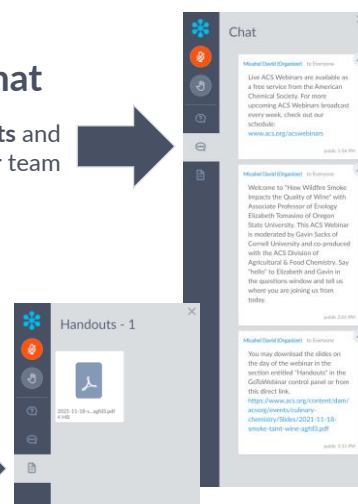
hat

ts and
r team

Chat

Micahel David (Organizer) to Everyone

Live ACS Webinars are available as a free service from the American Chemical Society. For more upcoming ACS Webinars broadcast every week, check out our schedule: www.acs.org/acswebinars

public 3:54 PM

Micahel David (Organizer) to Everyone

Welcome to "How Wildfire Smoke Impacts the Quality of Wine" with Associate Professor of Enology Elizabeth Tomasino of Oregon State University. This ACS Webinar is moderated by Gavin Sacks of Cornell University and co-produced with the ACS Division of Agricultural & Food Chemistry. Say "hello" to Elizabeth and Gavin in the questions window and tell us where you are joining us from today.

public 3:55 PM

Micahel David (Organizer) to Everyone

You may download the slides on the day of the webinar in the section entitled "Handouts" in the GoToWebinar control panel or from this direct link. https://www.acs.org/content/dam/acsorg/events/culinary-chemistry/Slides/2021-11-18-smoke-taint-wine-aghf3.pdf

public 3:55 PM

Handouts - 1

2021-11-18-s...aghf3.pdf
4 MB